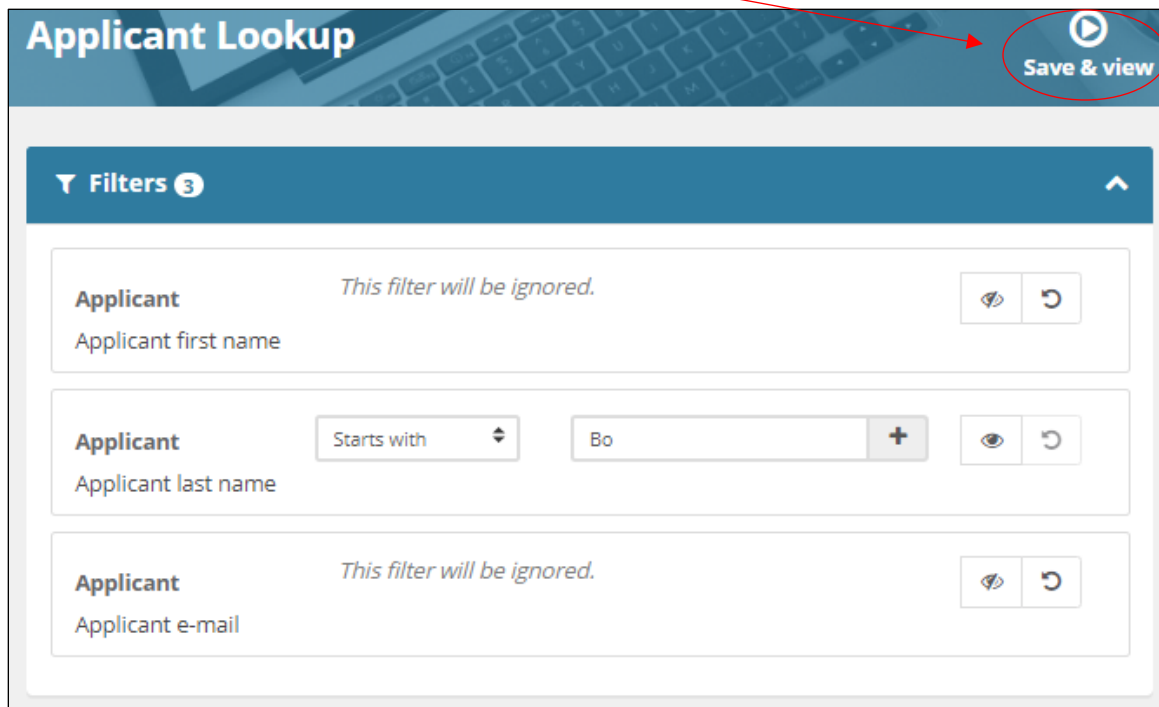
Applicant Lookup

Save & view

Filters 3

Applicant
Applicant first name

This filter will be ignored.

Applicant
Applicant last name

Starts with

Bo

+

Applicant
Applicant e-mail

This filter will be ignored.